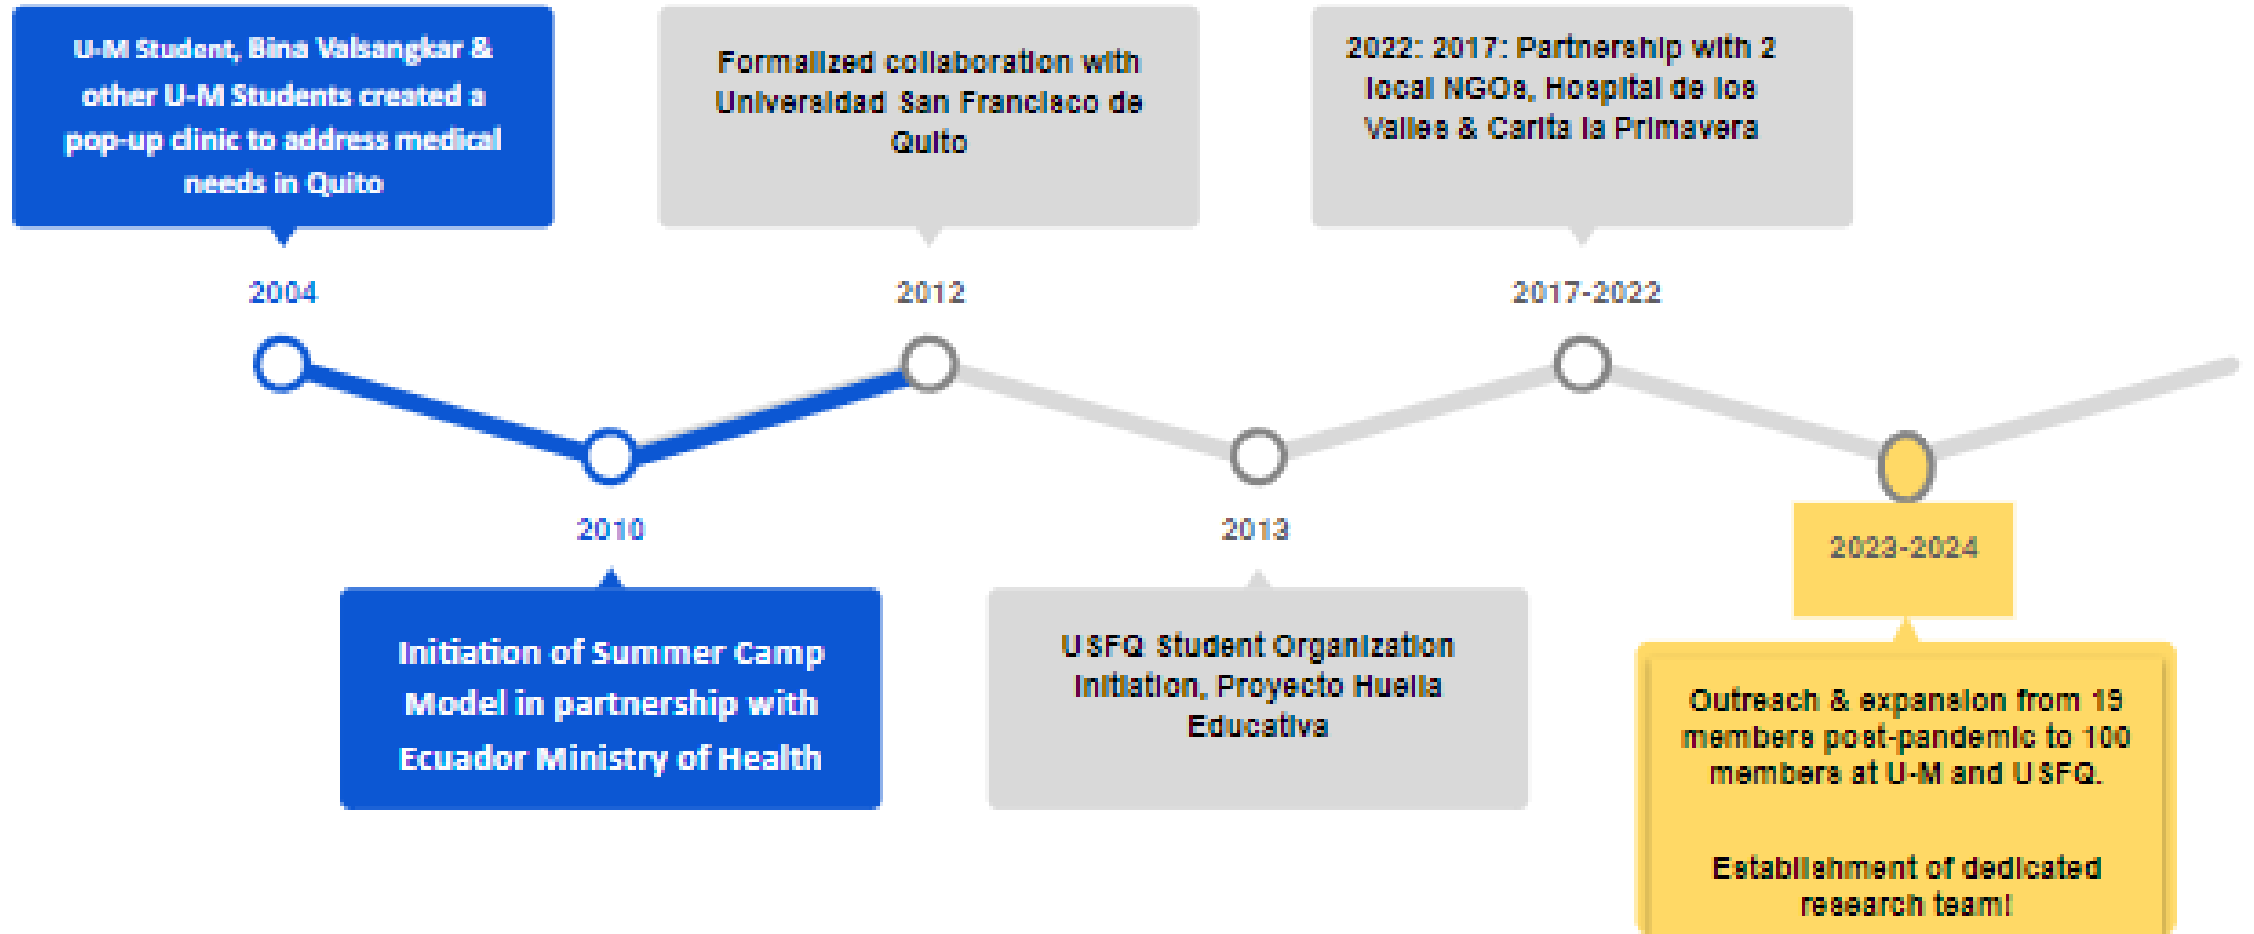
U-M Student, Bina Valsangkar & other U-M Students created a pop-up clinic to address medical needs in Quito

2004

Formalized collaboration with Universidad San Francisco de Quito

2012

2022: 2017: Partnership with 2 local NGOs, Hospital de los Valles & Carita la Primavera

2017-2022

2010

Initiation of Summer Camp Model in partnership with Ecuador Ministry of Health

2013

USFQ Student Organization Initiation, Proyecto Huella Educativa

2023-2024

Outreach & expansion from 19 members post-pandemic to 100 members at U-M and USFQ.

Establishment of dedicated research team!